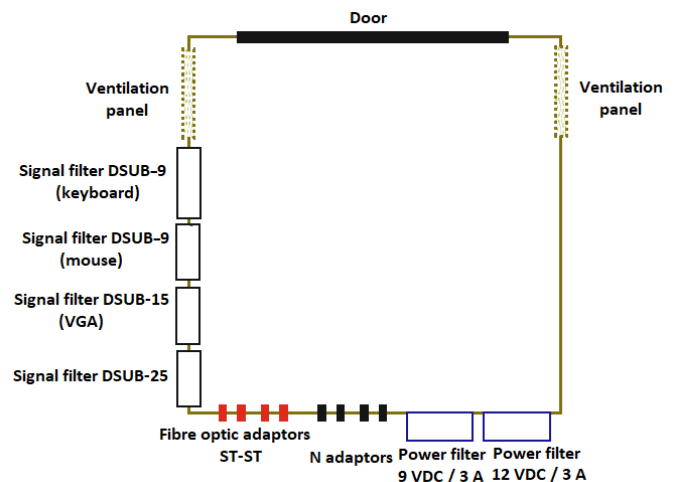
Door

Ventilation panel

Ventilation panel

Signal filter DSUB-9 (keyboard)

Signal filter DSUB-9 (mouse)

Signal filter DSUB-15 (VGA)

Signal filter DSUB-25

Fibre optic adaptors ST-ST

N adaptors

Power filter 9 VDC / 3 A

Power filter 12 VDC / 3 A